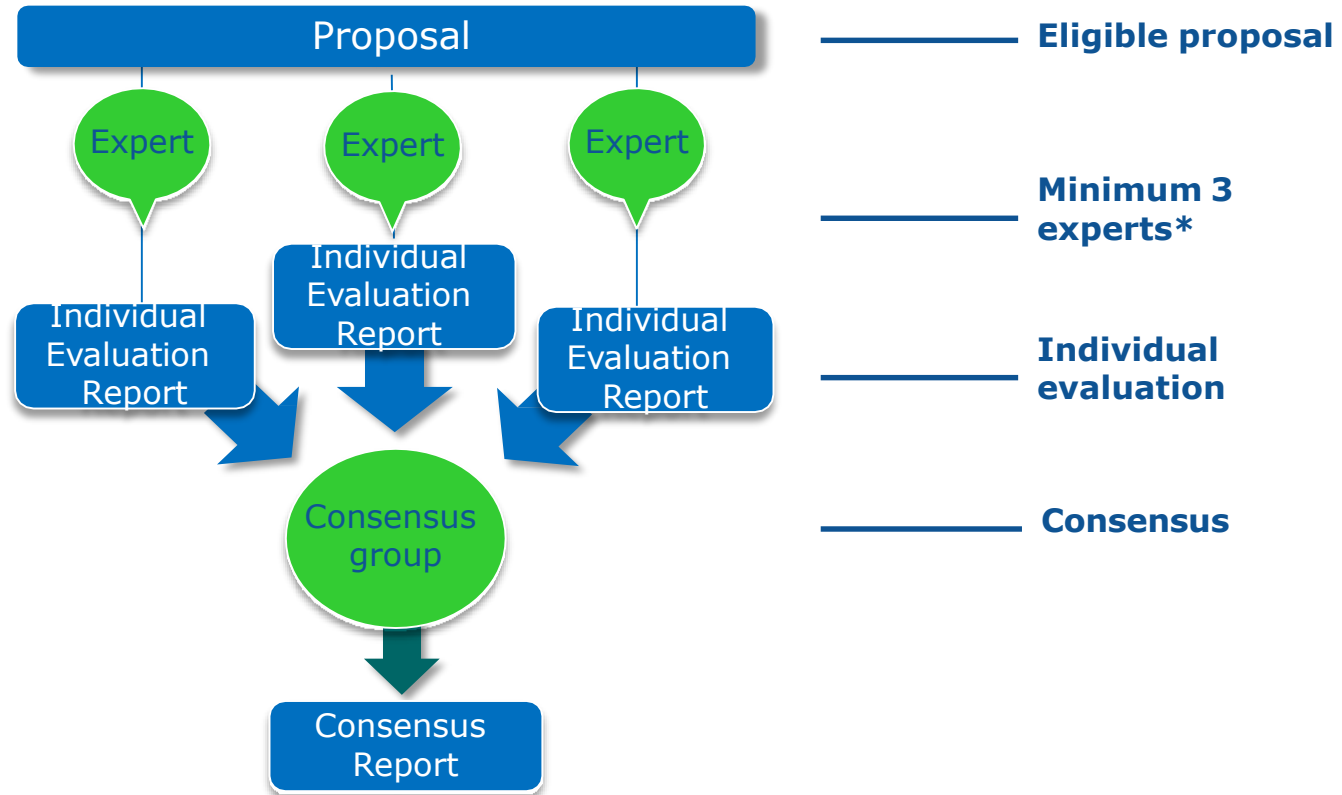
Proposal

Eligible proposal

Expert

Expert

Expert

Minimum 3 experts*

Individual Evaluation Report

Individual Evaluation Report

Individual Evaluation Report

Individual evaluation

Consensus group

Consensus

Consensus Report